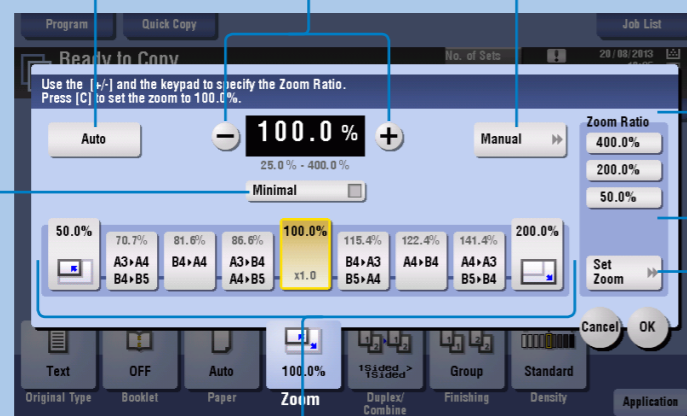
Program
Quick Copy
Job List
Ready to Copy
No. of Sets
20/08/2013

Use the [+/-] and the keypad to specify the Zoom Ratio.
Press [C] to set the zoom to 100.0%.

Auto
100.0 %
25.0 % - 400.0 %
Manual
Minimal

Zoom Ratio
400.0%
200.0%
50.0%

50.0%
70.7%
A3▸A4
B4▸B5
81.6%
B4▸A4
86.6%
A3▸B4
A4▸B5
100.0%
x1.0
115.4%
B4▸A3
B5▸A4
122.4%
A4▸B4
141.4%
A4▸A3
B5▸B4
200.0%

Set
Zoom

Cancel
OK

Text
Original Type
OFF
Booklet
Auto
Paper
100.0%
Zoom
1Sided > 1Sided
Duplex/
Combine
Group
Finishing
Standard
Density
Application